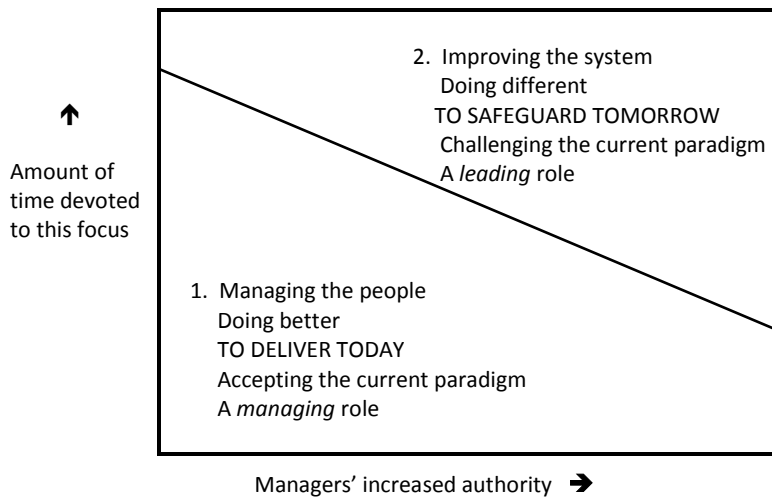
2. Improving the system
Doing different
TO SAFEGUARD TOMORROW
Challenging the current paradigm
A *leading* role

↑

Amount of time devoted to this focus

1. Managing the people
Doing better
TO DELIVER TODAY
Accepting the current paradigm
A *managing* role

Managers' increased authority →